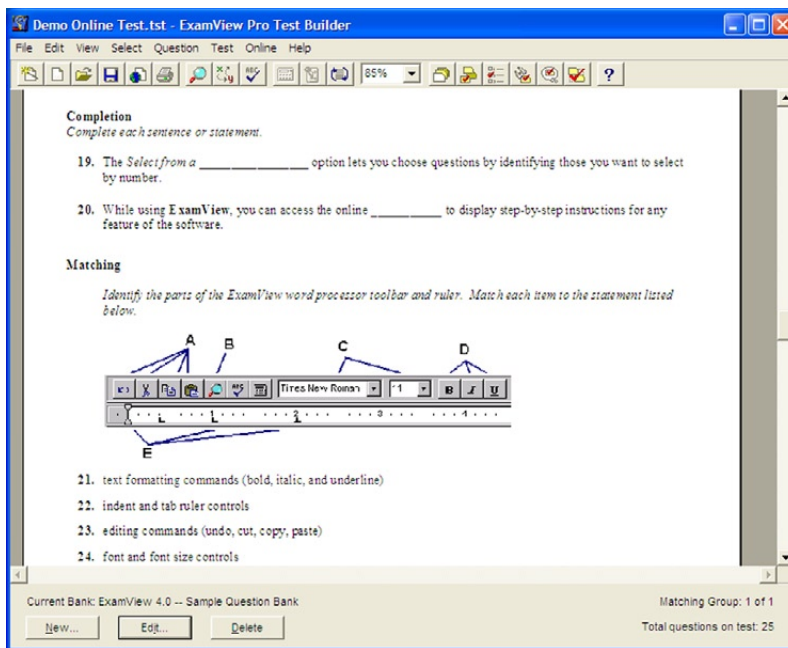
Demo Online Test.tst - ExamView Pro Test Builder

File Edit View Select Question Test Online Help

85%

?

Completion
Complete each sentence or statement.

19. The Select from a ______________ option lets you choose questions by identifying those you want to select by number.

20. While using ExamView, you can access the online __________ to display step-by-step instructions for any feature of the software.

Matching

Identify the parts of the ExamView word processor toolbar and ruler. Match each item to the statement listed below.

A B C D

Times New Roman 11 B I U

1 2 3 4

E

21. text formatting commands (bold, italic, and underline)

22. indent and tab ruler controls

23. editing commands (undo, cut, copy, paste)

24. font and font size controls

Current Bank: ExamView 4.0 -- Sample Question Bank

Matching Group: 1 of 1

New... Edit... Delete

Total questions on test: 25